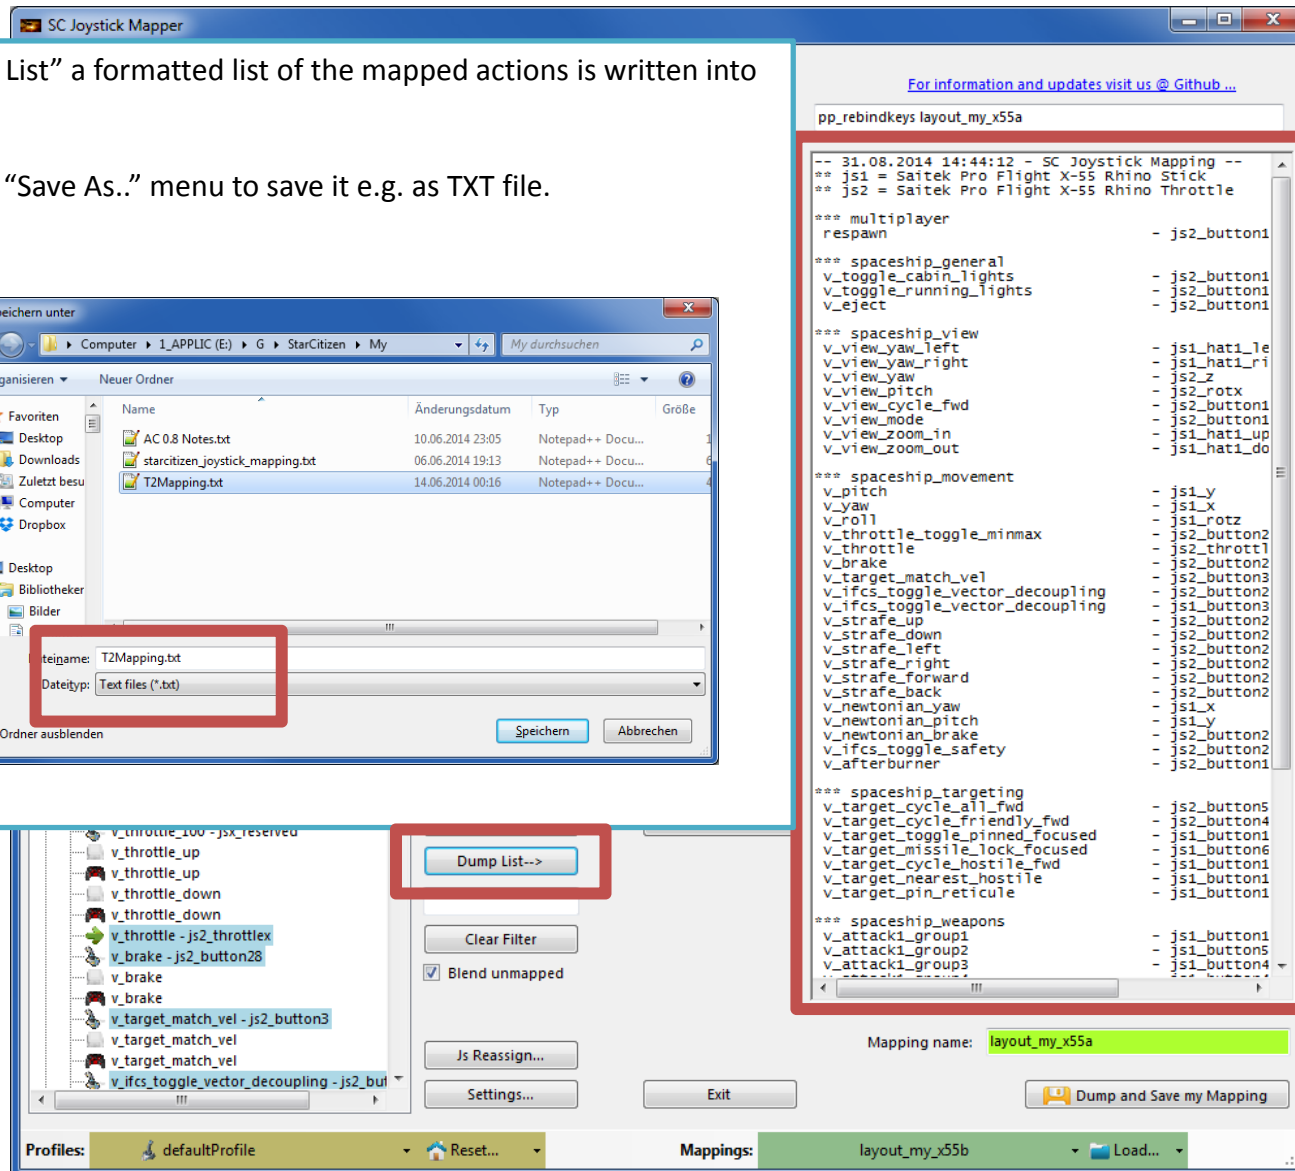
SC Joystick Mapper

List” a formatted list of the mapped actions is written into

“Save As..” menu to save it e.g. as TXT file.

For information and updates visit us @ Github ...

pp_rebindkeys layout_my_x55a

-- 31.08.2014 14:44:12 - SC Joystick Mapping --
** js1 = Saitek Pro Flight X-55 Rhino Stick
** js2 = Saitek Pro Flight X-55 Rhino Throttle

*** multiplayer
respawn - js2_button1

*** spaceship_general
v_toggle_cabin_lights - js2_button1
v_toggle_running_lights - js2_button1
v_eject - js2_button1

*** spaceship_view
v_view_yaw_left - js1_hat1_le
v_view_yaw_right - js1_hat1_ri
v_view_yaw - js2_z
v_view_pitch - js2_rotx
v_view_cycle_fwd - js2_button1
v_view_mode - js2_button1
v_view_zoom_in - js1_hat1_up
v_view_zoom_out - js1_hat1_do

*** spaceship_movement
v_pitch - js1_y
v_yaw - js1_x
v_roll - js1_rotz
v_throttle_toggle_minmax - js2_button2
v_throttle - js2_throttl
v_brake - js2_button2
v_target_match_vel - js2_button3
v_ifcs_toggle_vector_decoupling - js2_button2
v_ifcs_toggle_vector_decoupling - js1_button3
v_strafe_up - js2_button2
v_strafe_down - js2_button2
v_strafe_left - js2_button2
v_strafe_right - js2_button2
v_strafe_forward - js2_button2
v_strafe_back - js2_button2
v_newtonian_yaw - js1_x
v_newtonian_pitch - js1_y
v_newtonian_brake - js2_button2
v_ifcs_toggle_safety - js2_button2
v_afterburner - js2_button1

*** spaceship_targeting
v_target_cycle_all_fwd - js2_button5
v_target_cycle_friendly_fwd - js2_button4
v_target_toggle_pinned_focused - js1_button1
v_target_missile_lock_focused - js1_button6
v_target_cycle_hostile_fwd - js1_button1
v_target_nearest_hostile - js1_button1
v_target_pin_reticule - js1_button1

*** spaceship_weapons
v_attack1_group1 - js1_button1
v_attack1_group2 - js1_button5
v_attack1_group3 - js1_button4

peichern unter
Computer ▸ 1_APPLIC (E:) ▸ G ▸ StarCitizen ▸ My
My durchsuchen
ganisieren ▾ Neuer Ordner
Favoriten
Desktop
Downloads
Zuletzt besu
Computer
Dropbox
Desktop
Bibliotheken
Bilder

| Name | Änderungsdatum | Typ | Größe |
|---|---|---|---|
| AC 0.8 Notes.txt | 10.06.2014 23:05 | Notepad++ Docu... | |
| starcitizen_joystick_mapping.txt | 06.06.2014 19:13 | Notepad++ Docu... | |
| T2Mapping.txt | 14.06.2014 00:16 | Notepad++ Docu... | |

teiname: T2Mapping.txt
Dateityp: Text files (*.txt)
Ordner ausblenden
Speichern
Abbrechen

v_throttle_100 - jsx_reserved
v_throttle_up
v_throttle_up
v_throttle_down
v_throttle_down
v_throttle - js2_throttlex
v_brake - js2_button28
v_brake
v_brake
v_target_match_vel - js2_button3
v_target_match_vel
v_target_match_vel
v_ifcs_toggle_vector_decoupling - js2_but

Dump List-->
Clear Filter
Blend unmapped
Js Reassign...
Settings...
Exit
Mapping name: layout_my_x55a
Dump and Save my Mapping
Profiles: defaultProfile
Reset...
Mappings: layout_my_x55b
Load...